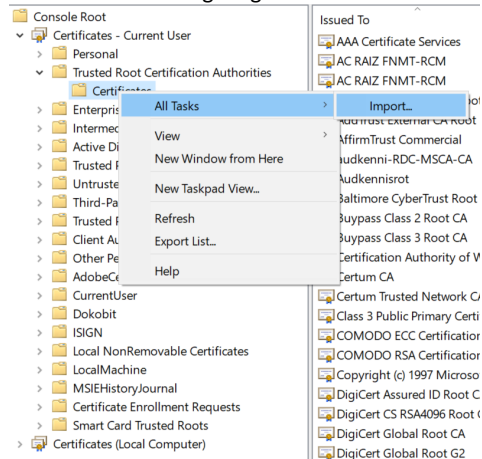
Console Root
Certificates - Current User
Personal
Trusted Root Certification Authorities
Certificates
Enterpris
Intermed
Active Di
Trusted P
Untruste
Third-Pa
Trusted P
Client Au
Other Pe
AdobeCe
CurrentUser
Dokobit
ISIGN
Local NonRemovable Certificates
LocalMachine
MSIEHistoryJournal
Certificate Enrollment Requests
Smart Card Trusted Roots
Certificates (Local Computer)

All Tasks
View
New Window from Here
New Taskpad View...
Refresh
Export List...
Help

Import...

Issued To
AAA Certificate Services
AC RAIZ FNMT-RCM
AC RAIZ FNMT-RCM
AddTrust External CA Root
AffirmTrust Commercial
audkenni-RDC-MSCA-CA
Audkennisrot
Baltimore CyberTrust Root
Buypass Class 2 Root CA
Buypass Class 3 Root CA
Certification Authority of W
Certum CA
Certum Trusted Network CA
Class 3 Public Primary Certi
COMODO ECC Certification
COMODO RSA Certification
Copyright (c) 1997 Microso
DigiCert Assured ID Root C
DigiCert CS RSA4096 Root
DigiCert Global Root CA
DigiCert Global Root G2